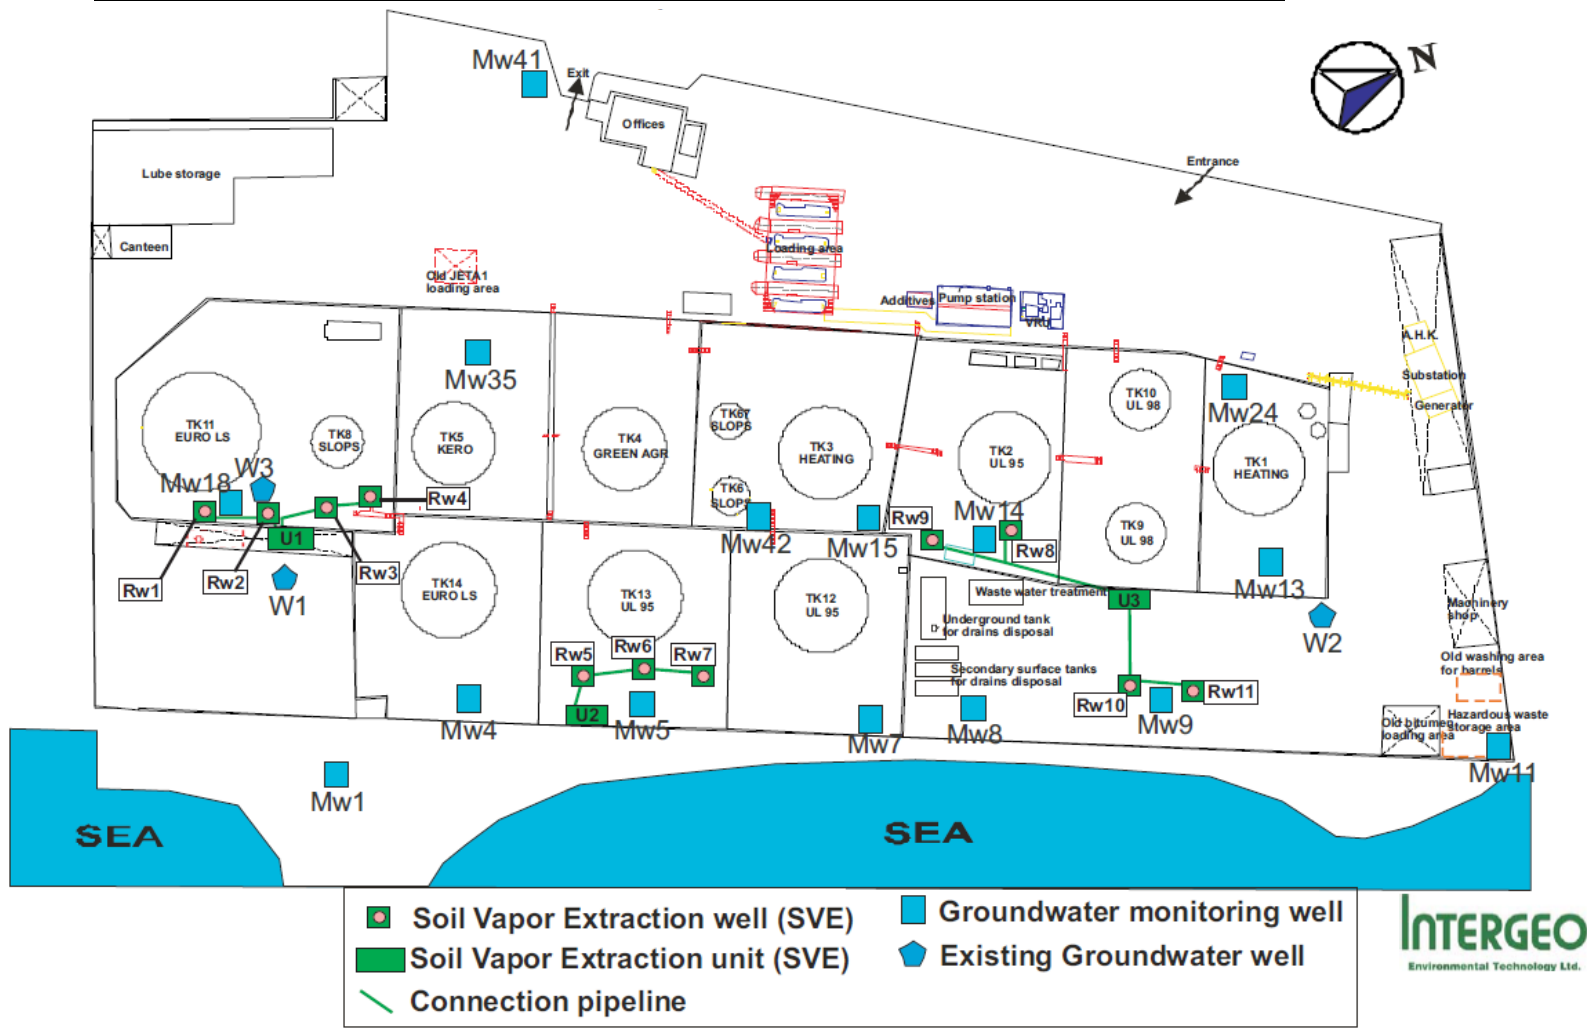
Mw41
Exit
Offices
N
Entrance
Lube storage
Canteen
Loading area
Old JETA1 loading area
Additives
Pump station
VRU
A.H.K.
Substation
Generator
TK11 EURO LS
TK8 SLOPS
Mw35
TK5 KERO
TK4 GREEN AGR
TK67 SLOPS
TK6 SLOPS
TK3 HEATING
TK2 UL 95
TK10 UL 98
Mw24
TK1 HEATING
TK9 UL 98
Mw18
W3
Rw4
U1
Rw1
Rw2
Rw3
W1
Mw42
Mw15
Rw9
Mw14
Rw8
TK14 EURO LS
TK13 UL 95
TK12 UL 95
Waste water treatment
U3
Mw13
W2
Underground tank for drains disposal
Machinery shop
Rw5
Rw6
Rw7
U2
Secondary surface tanks for drains disposal
Old washing area for barrels
Rw10
Rw11
Mw9
Hazardous waste storage area
Old bitumen loading area
Mw4
Mw5
Mw7
Mw8
Mw11
Mw1
SEA
SEA
Soil Vapor Extraction well (SVE)
Soil Vapor Extraction unit (SVE)
Connection pipeline
Groundwater monitoring well
Existing Groundwater well
INTERGEO
Environmental Technology Ltd.